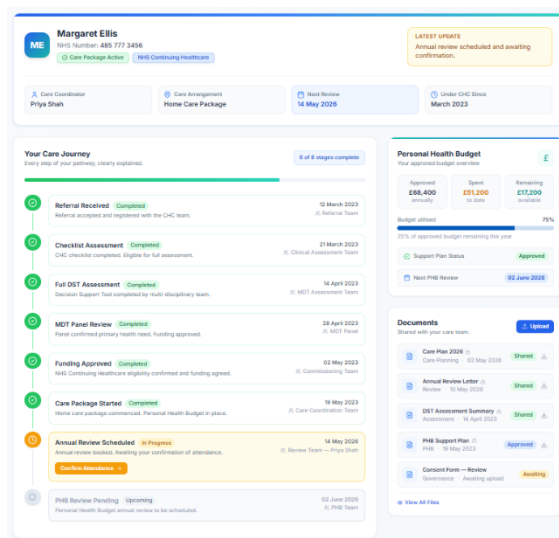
ME
Margaret Ellis
NHS Number: 485 777 3456
Care Package Active
NHS Continuing Healthcare

LATEST UPDATE
Annual review scheduled and awaiting confirmation.

Care Coordinator
Priya Shah

Care Arrangement
Home Care Package

Next Review
14 May 2026

Under CHC Since
March 2023

Your Care Journey
Every step of your pathway, clearly explained.
6 of 8 stages complete

Referral Received Completed
Referral accepted and registered with the CHC team.
12 March 2023
Referral Team

Checklist Assessment Completed
CHC checklist completed. Eligible for full assessment.
21 March 2023
Clinical Assessment Team

Full DST Assessment Completed
Decision Support Tool completed by multi-disciplinary team.
14 April 2023
MDT Assessment Team

MDT Panel Review Completed
Panel confirmed primary health need. Funding approved.
28 April 2023
MDT Panel

Funding Approved Completed
NHS Continuing Healthcare eligibility confirmed and funding agreed.
02 May 2023
Commissioning Team

Care Package Started Completed
Home care package commenced. Personal Health Budget in place.
19 May 2023
Care Coordination Team

Annual Review Scheduled In Progress
Annual review booked. Awaiting your confirmation of attendance.
14 May 2026
Review Team — Priya Shah
Confirm Attendance

PHB Review Pending Upcoming
Personal Health Budget annual review to be scheduled.
02 June 2026
PHB Team

Personal Health Budget
Your approved budget overview
£

Approved
£68,400
annually

Spent
£51,200
to date

Remaining
£17,200
available

Budget utilised
75%
25% of approved budget remaining this year

Support Plan Status
Approved

Next PHB Review
02 June 2026

Documents
Shared with your care team.
Upload

Care Plan 2026
Care Planning · 02 May 2026
Shared

Annual Review Letter
Review · 10 May 2026
Shared

DST Assessment Summary
Assessment · 14 April 2023
Shared

PHB Support Plan
PHB · 19 May 2023
Approved

Consent Form — Review
Governance · Awaiting upload
Awaiting

View All Files